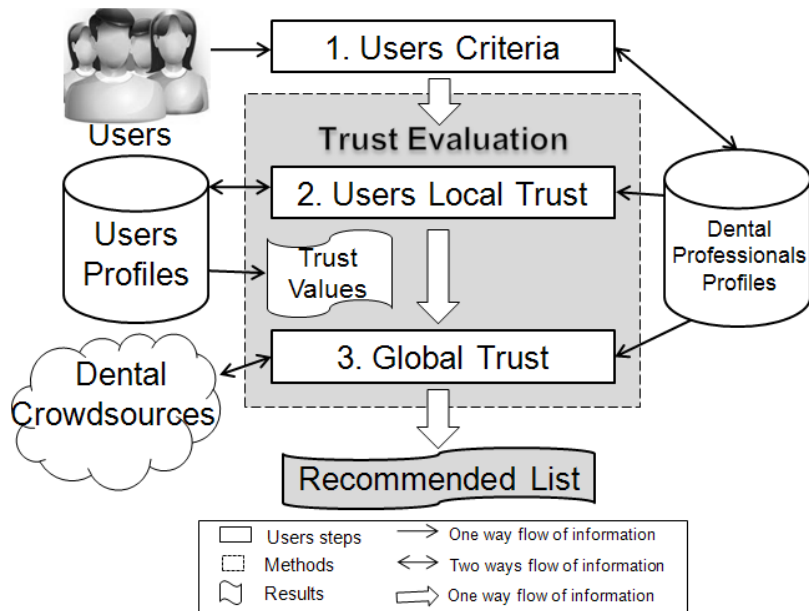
Users

1. Users Criteria

Trust Evaluation

Users Profiles

2. Users Local Trust

Dental Professionals Profiles

Trust Values

Dental Crowdsources

3. Global Trust

Recommended List

| | |
|---|---|
| Users steps | One way flow of information |
| Methods | Two ways flow of information |
| Results | One way flow of information |